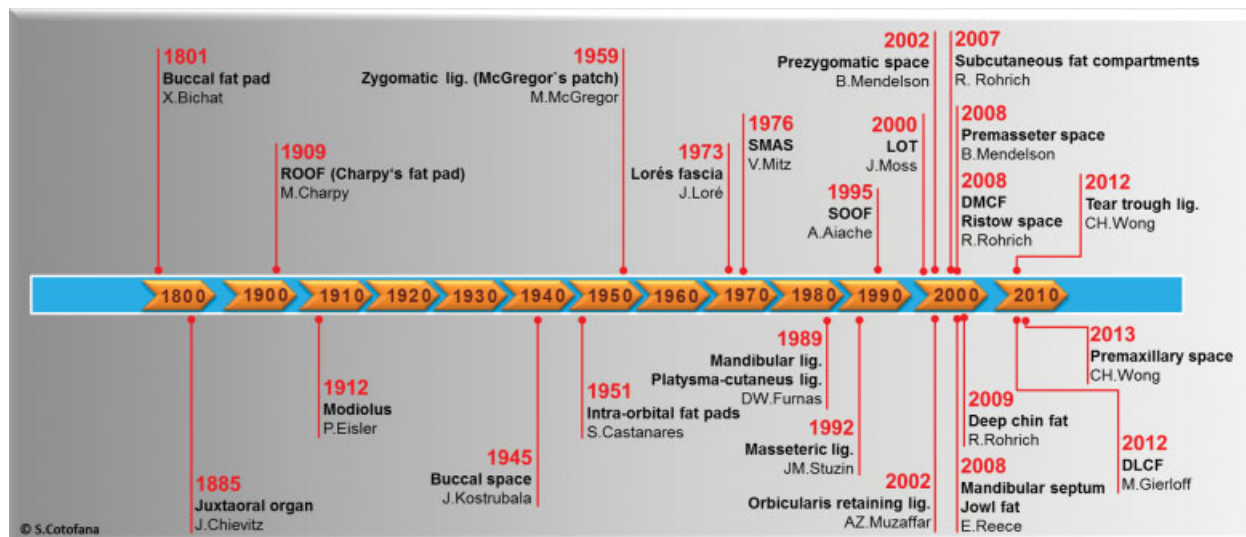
1801
Buccal fat pad
X.Bichat

1909
ROOF (Charpy's fat pad)
M.Charpy

1959
Zygomatic lig. (McGregor's patch)
M.McGregor

1973
Lorés fascia
J.Loré

1976
SMAS
V.Mitz

1995
SOOF
A.Aiache

2000
LOT
J.Moss

2002
Prezygomatic space
B.Mendelson

2007
Subcutaneous fat compartments
R. Rohrich

2008
Premasseter space
B.Mendelson

2008
DMCF
Ristow space
R.Rohrich

2012
Tear trough lig.
CH.Wong

1800 1900 1910 1920 1930 1940 1950 1960 1970 1980 1990 2000 2010

1885
Juxtaoral organ
J.Chievitz

1912
Modiolus
P.Eisler

1945
Buccal space
J.Kostrubala

1951
Intra-orbital fat pads
S.Castanares

1989
Mandibular lig.
Platysma-cutaneus lig.
DW.Furnas

1992
Masseteric lig.
JM.Stuzin

2002
Orbicularis retaining lig.
AZ.Muzaffar

2009
Deep chin fat
R.Rohrich

2008
Mandibular septum
Jowl fat
E.Reece

2013
Premaxillary space
CH.Wong

2012
DLCF
M.Gierloff

© S.Cotofana